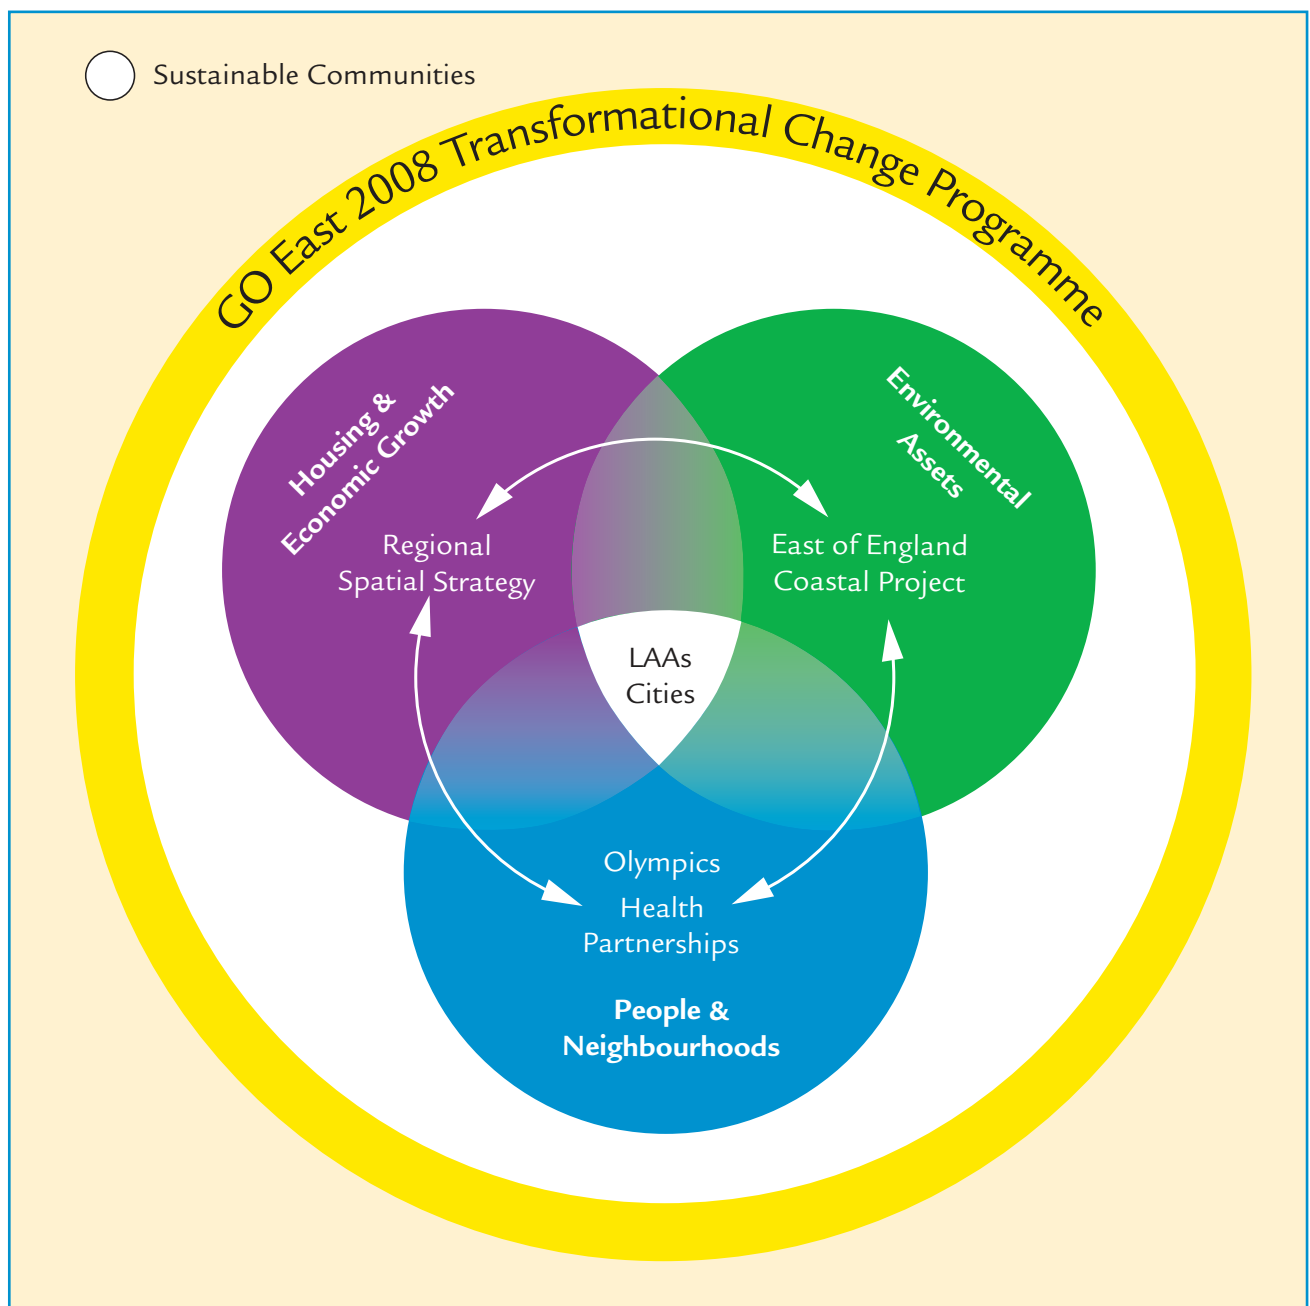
Sustainable Communities

GO East 2008 Transformational Change Programme

Housing & Economic Growth

Environmental Assets

Regional Spatial Strategy

East of England Coastal Project

LAAs Cities

Olympics

Health Partnerships

People & Neighbourhoods